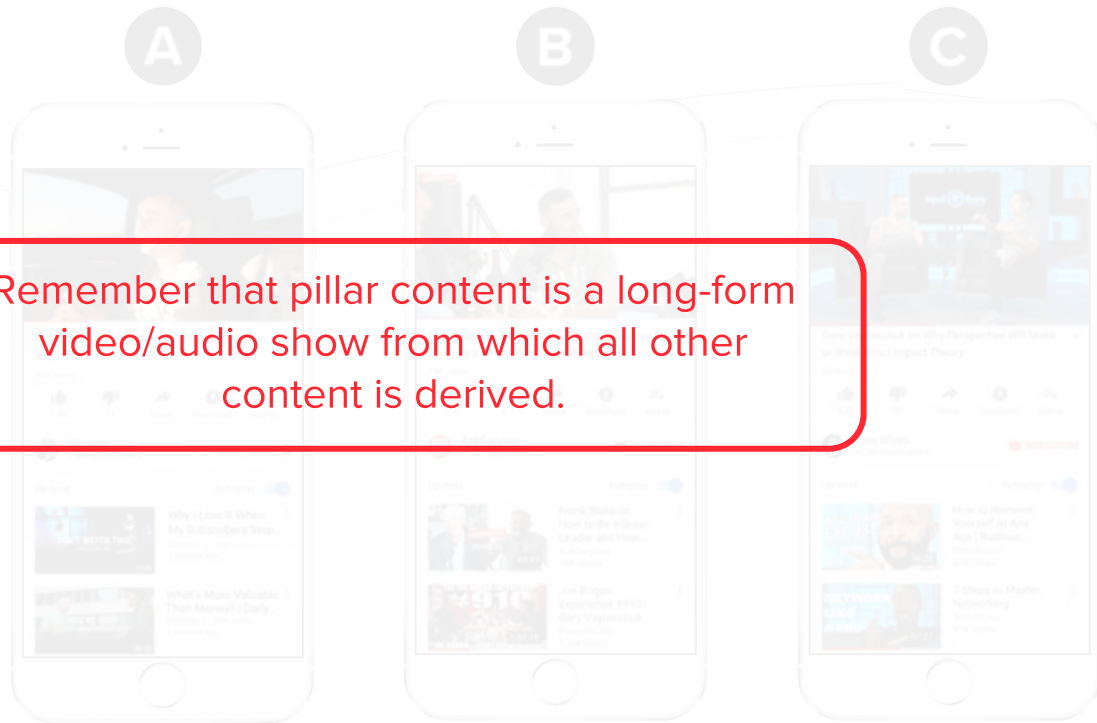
A

B

C

Remember that pillar content is a long-form video/audio show from which all other content is derived.

Why I Love It When My Subscribers Stop...

What's More Valuable Than Money? | Daily

Up next

Autoplay

Up next

Autoplay

Up next

Autoplay

How To Reinvent Yourself At Any Age | Rushion...

7 Steps to Master Networking

Subscribe

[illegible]